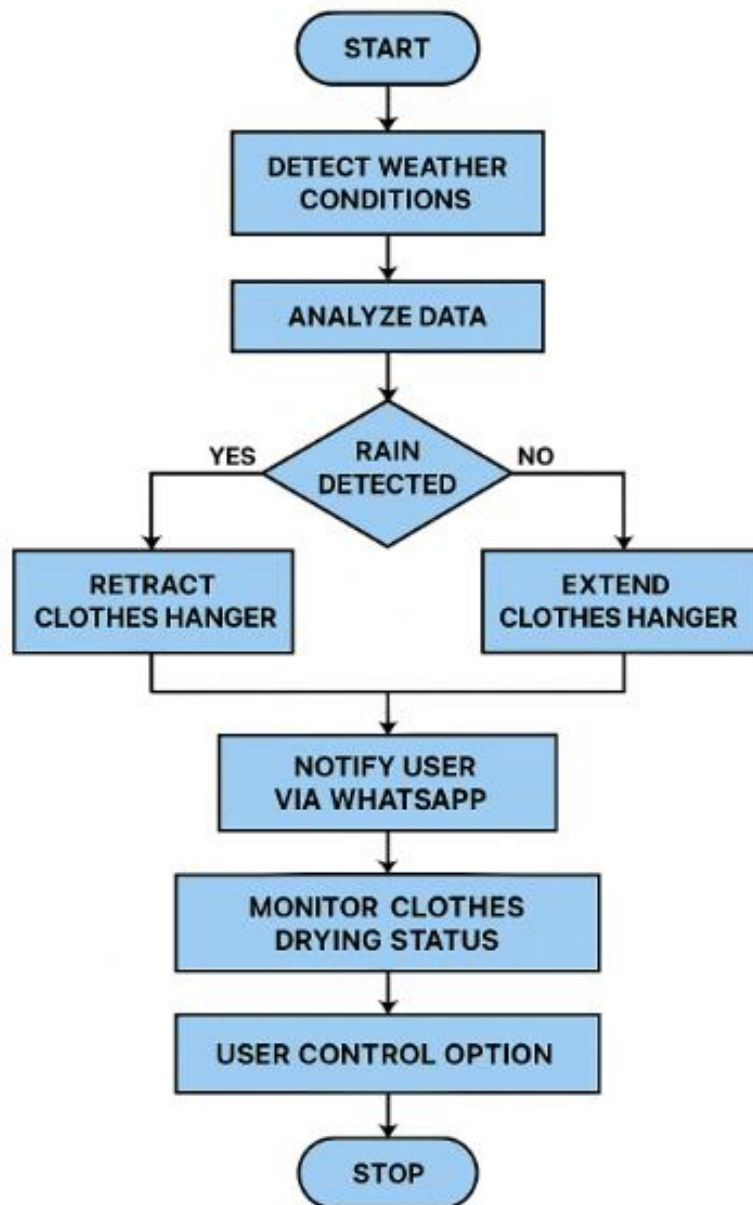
START

DETECT WEATHER CONDITIONS

ANALYZE DATA

YES

RAIN DETECTED

NO

RETRACT CLOTHES HANGER

EXTEND CLOTHES HANGER

NOTIFY USER VIA WHATSAPP

MONITOR CLOTHES DRYING STATUS

USER CONTROL OPTION

STOP